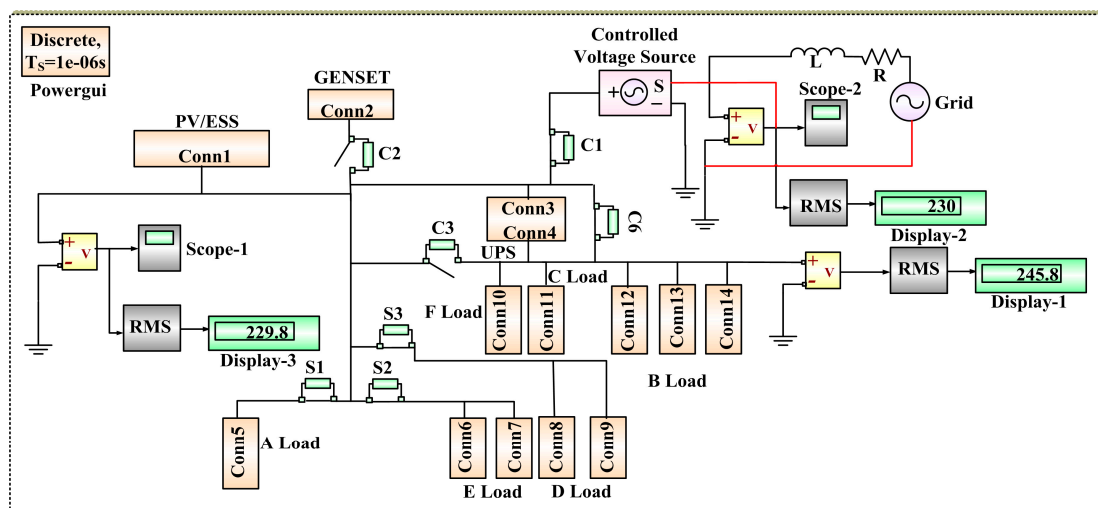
Discrete,
$T_S$=1e-06s
Powergui

GENSET
Conn2

Controlled
Voltage Source
+ S
−

L R
Grid

Scope-2
+ v
-

PV/ESS
Conn1

C2
C1

RMS
230
Display-2

Conn3
Conn4
UPS

C6

C3

+ v
-
Scope-1

C Load
F Load

RMS
245.8
Display-1
+ v
-

RMS
229.8
Display-3

S3
S1
S2

Conn10
Conn11
Conn12
Conn13
Conn14

B Load

Conn5
A Load

Conn6
Conn7
Conn8
Conn9

E Load
D Load